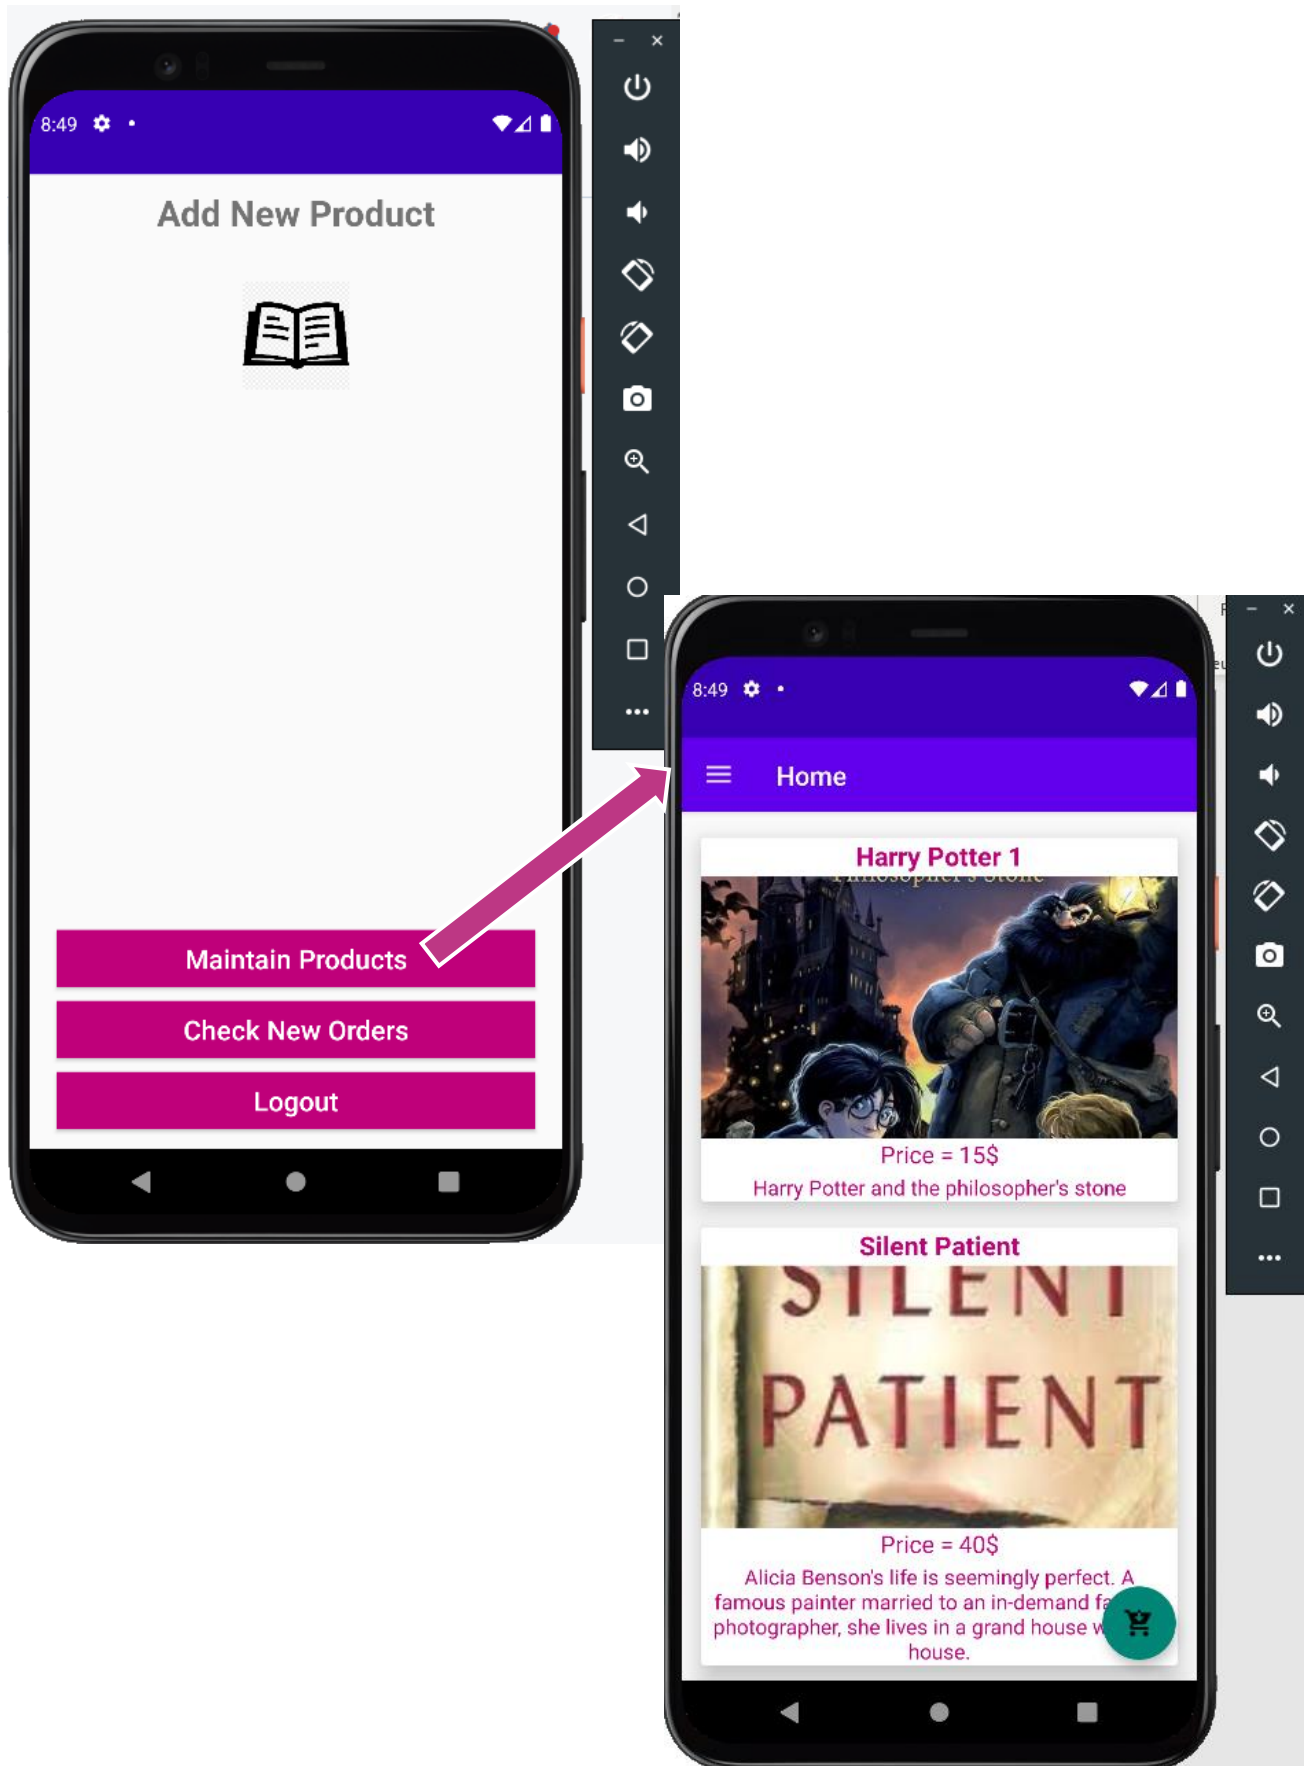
8:49

Add New Product

Maintain Products

Check New Orders

Logout

8:49

Home

Harry Potter 1

Price = 15$

Harry Potter and the philosopher's stone

Silent Patient

SILENT PATIENT

Price = 40$

Alicia Benson's life is seemingly perfect. A famous painter married to an in-demand fa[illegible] photographer, she lives in a grand house w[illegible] house.